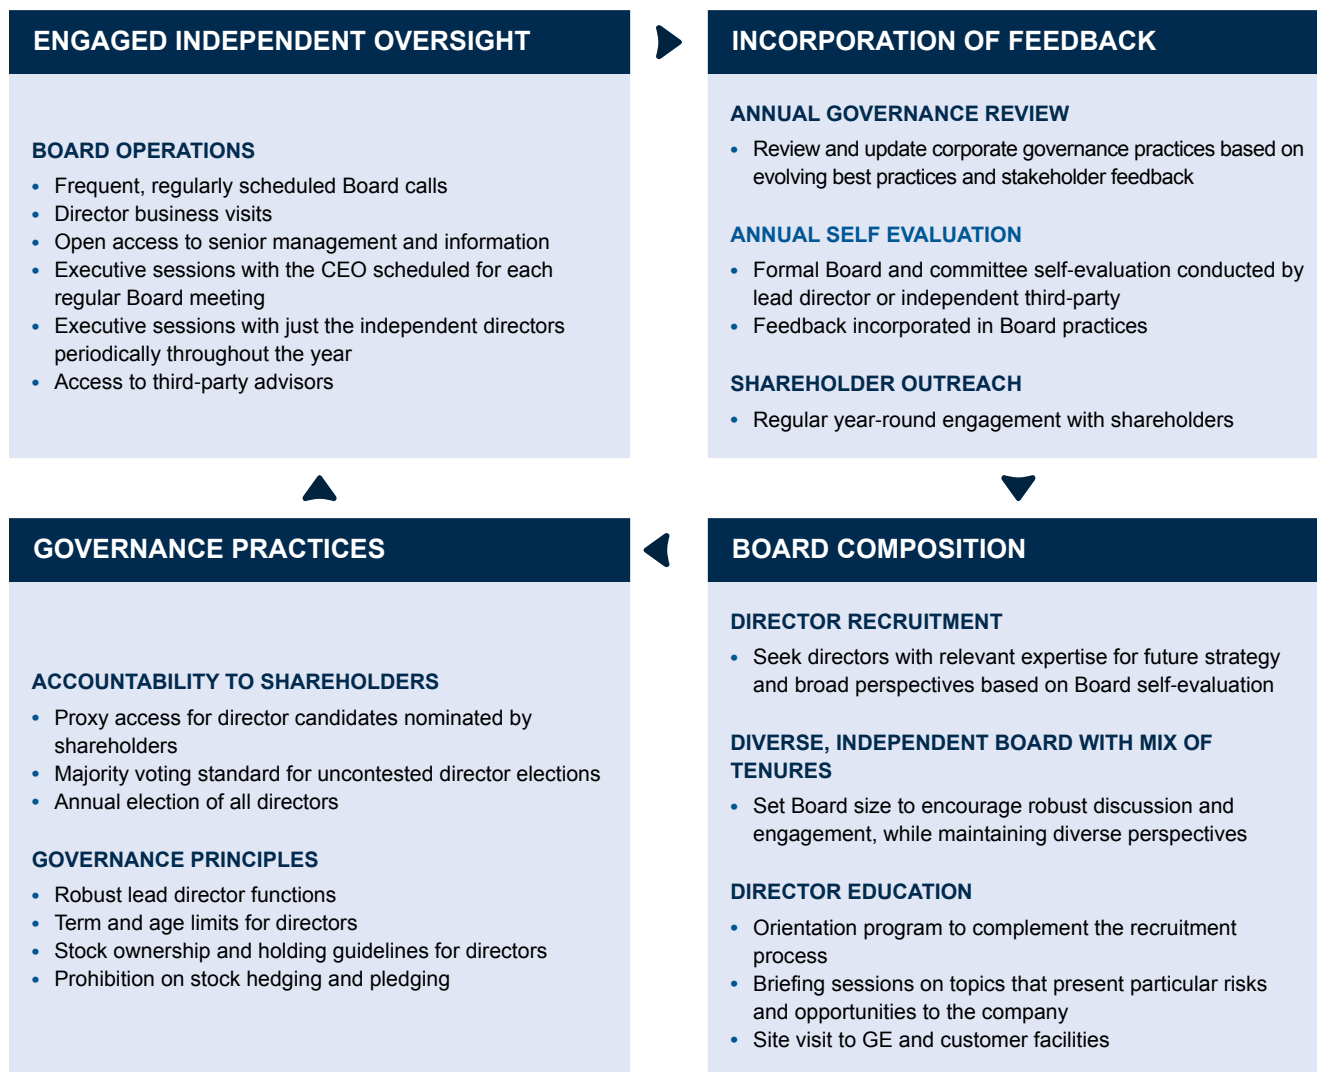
ENGAGED INDEPENDENT OVERSIGHT

BOARD OPERATIONS

- Frequent, regularly scheduled Board calls
- Director business visits
- Open access to senior management and information
- Executive sessions with the CEO scheduled for each regular Board meeting
- Executive sessions with just the independent directors periodically throughout the year
- Access to third-party advisors

INCORPORATION OF FEEDBACK

ANNUAL GOVERNANCE REVIEW

- Review and update corporate governance practices based on evolving best practices and stakeholder feedback

ANNUAL SELF EVALUATION

- Formal Board and committee self-evaluation conducted by lead director or independent third-party
- Feedback incorporated in Board practices

SHAREHOLDER OUTREACH

- Regular year-round engagement with shareholders

GOVERNANCE PRACTICES

ACCOUNTABILITY TO SHAREHOLDERS

- Proxy access for director candidates nominated by shareholders
- Majority voting standard for uncontested director elections
- Annual election of all directors

GOVERNANCE PRINCIPLES

- Robust lead director functions
- Term and age limits for directors
- Stock ownership and holding guidelines for directors
- Prohibition on stock hedging and pledging

BOARD COMPOSITION

DIRECTOR RECRUITMENT

- Seek directors with relevant expertise for future strategy and broad perspectives based on Board self-evaluation

DIVERSE, INDEPENDENT BOARD WITH MIX OF TENURES

- Set Board size to encourage robust discussion and engagement, while maintaining diverse perspectives

DIRECTOR EDUCATION

- Orientation program to complement the recruitment process
- Briefing sessions on topics that present particular risks and opportunities to the company
- Site visit to GE and customer facilities